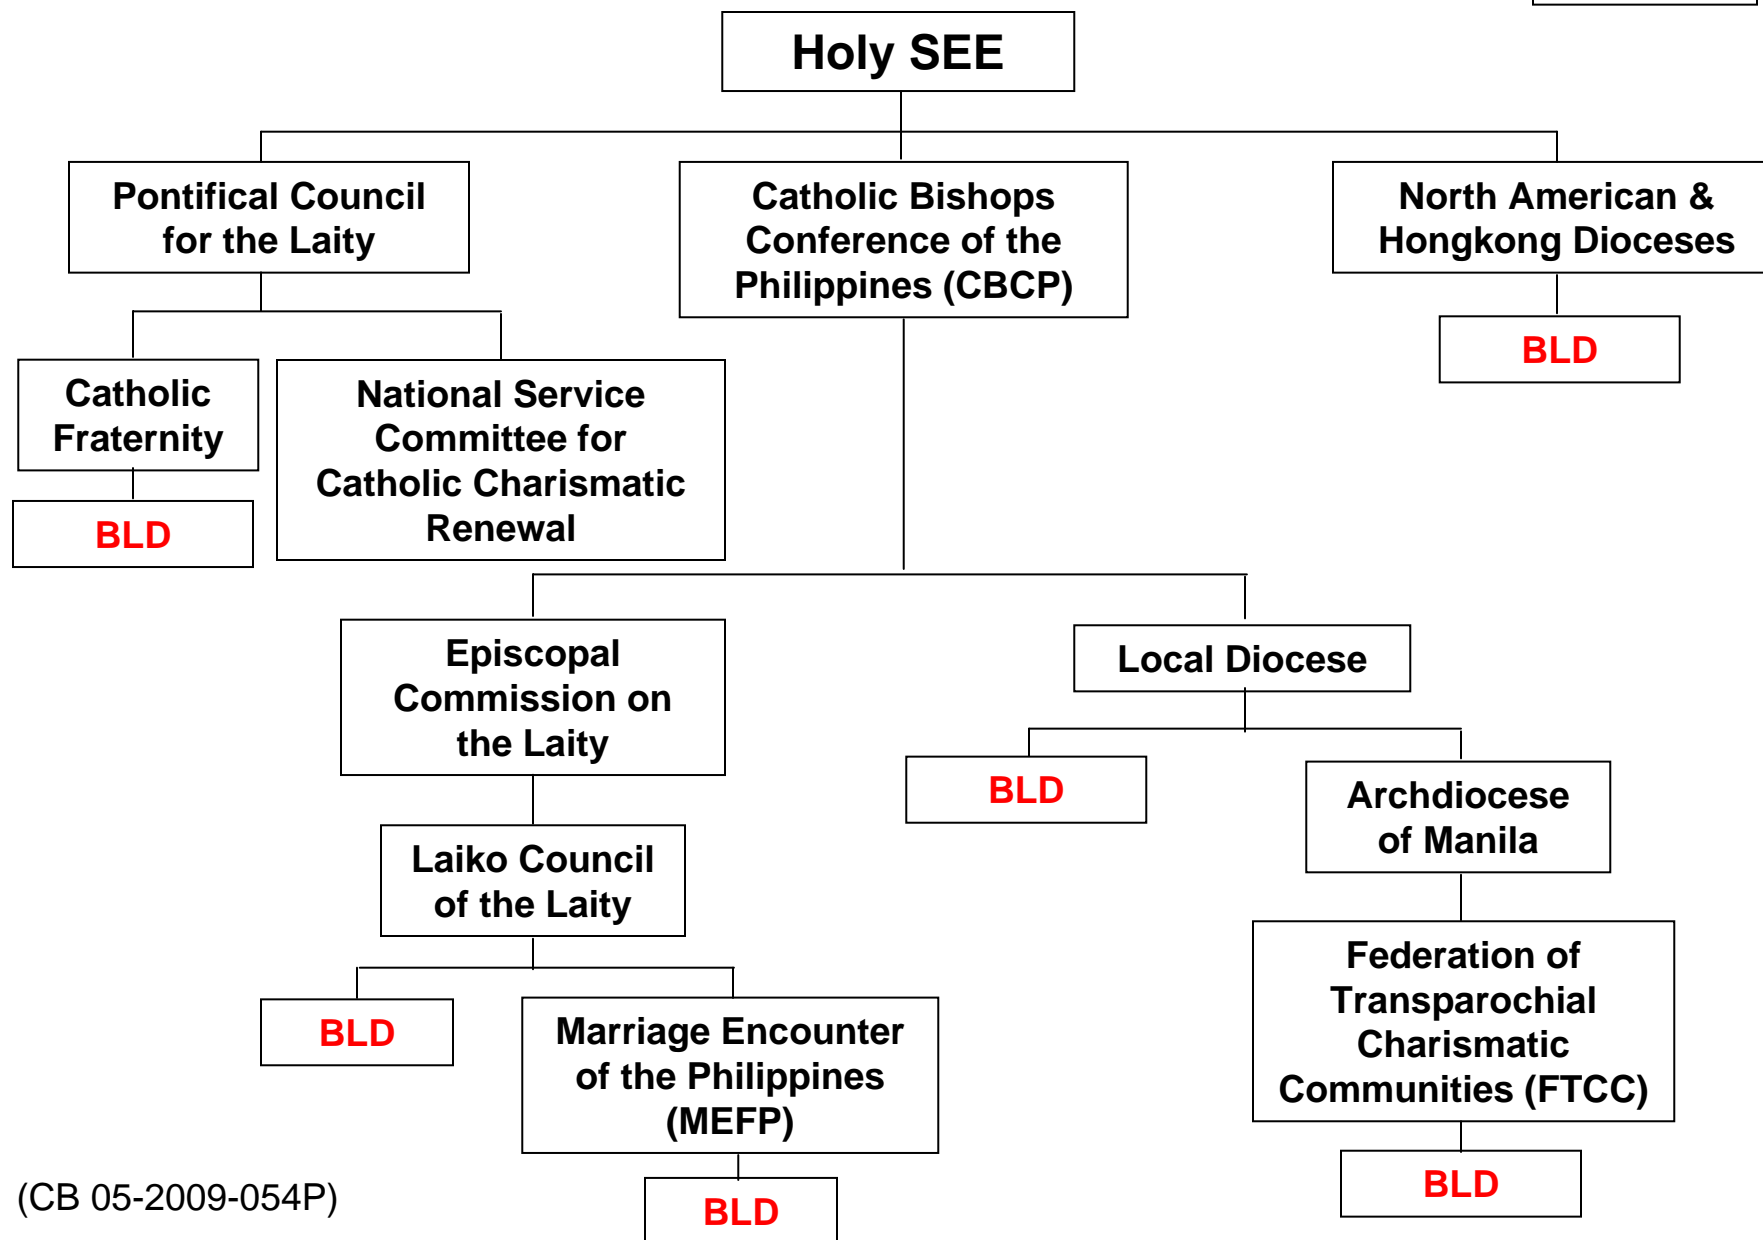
Holy SEE

Pontifical Council for the Laity

Catholic Bishops Conference of the Philippines (CBCP)

North American & Hongkong Dioceses

BLD

Catholic Fraternity

BLD

National Service Committee for Catholic Charismatic Renewal

Episcopal Commission on the Laity

Local Diocese

BLD

Archdiocese of Manila

Laiko Council of the Laity

BLD

Marriage Encounter of the Philippines (MEFP)

BLD

Federation of Transparochial Charismatic Communities (FTCC)

BLD

(CB 05-2009-054P)